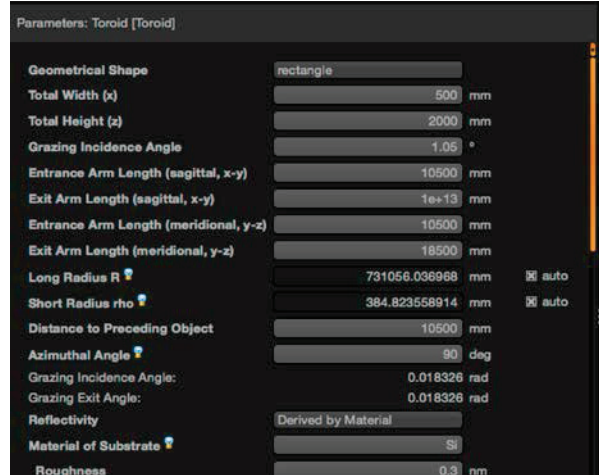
Parameters: Toroid [Toroid]

| | | | |
|---|---|---|---|
| Geometrical Shape | rectangle | | |
| Total Width (x) | 500 | mm | |
| Total Height (z) | 2000 | mm | |
| Grazing Incidence Angle | 1.05 | ° | |
| Entrance Arm Length (sagittal, x-y) | 10500 | mm | |
| Exit Arm Length (sagittal, x-y) | 1e+13 | mm | |
| Entrance Arm Length (meridional, y-z) | 10500 | mm | |
| Exit Arm Length (meridional, y-z) | 18500 | mm | |
| Long Radius R | 731056.036968 | mm | ☒ auto |
| Short Radius rho | 384.823558914 | mm | ☒ auto |
| Distance to Preceding Object | 10500 | mm | |
| Azimuthal Angle | 90 | deg | |
| Grazing Incidence Angle: | 0.018326 | rad | |
| Grazing Exit Angle: | 0.018326 | rad | |
| Reflectivity | Derived by Material | | |
| Material of Substrate | Si | | |
| Roughness | 0.3 | nm | |